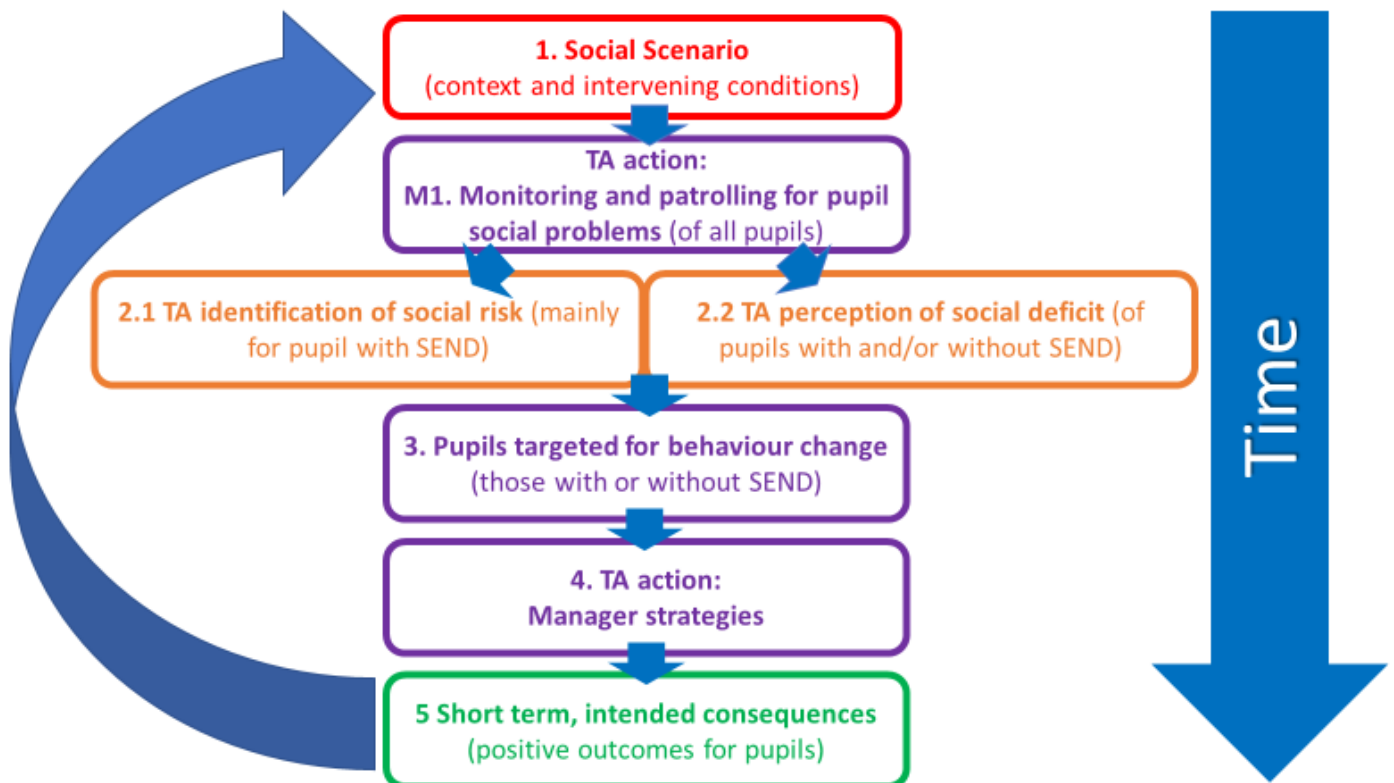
1. Social Scenario
(context and intervening conditions)

TA action:
M1. Monitoring and patrolling for pupil social problems (of all pupils)

2.1 TA identification of social risk (mainly for pupil with SEND)

2.2 TA perception of social deficit (of pupils with and/or without SEND)

3. Pupils targeted for behaviour change
(those with or without SEND)

4. TA action:
Manager strategies

5 Short term, intended consequences
(positive outcomes for pupils)

Time